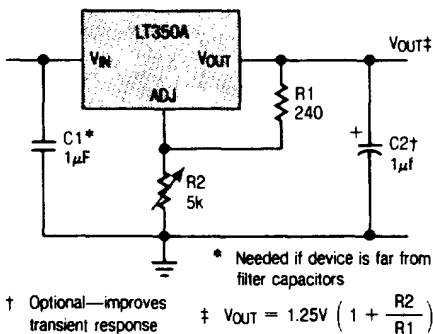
LT350A

$V_{IN}$

$V_{OUT}$

ADJ

$V_{OUT}$‡

R1
240

C1*
1$\mu$F

C2†
1$\mu$f

+

R2
5k

* Needed if device is far from filter capacitors

† Optional—improves transient response

‡ $V_{OUT} = 1.25V \left(1 + \frac{R2}{R1}\right)$